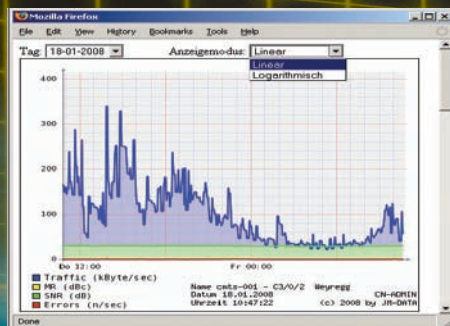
Mozilla Firefox

File Edit View History Bookmarks Tools Help

Tag: 18-01-2008 Anzeigemodus: Linear

Linear
Logarithmisch

400
300
200
100
0

Do 12:00 Fr 00:00

Traffic (kByte/sec)
MR (dBc)
SNR (dB)
Errors (n/sec)

Name cmts-001 - C3/0/2 Weyregg
Datum 18.01.2008
Uhrzeit 10:47:22

CN-ADMIN
(c) 2008 by JM-DATA

Done